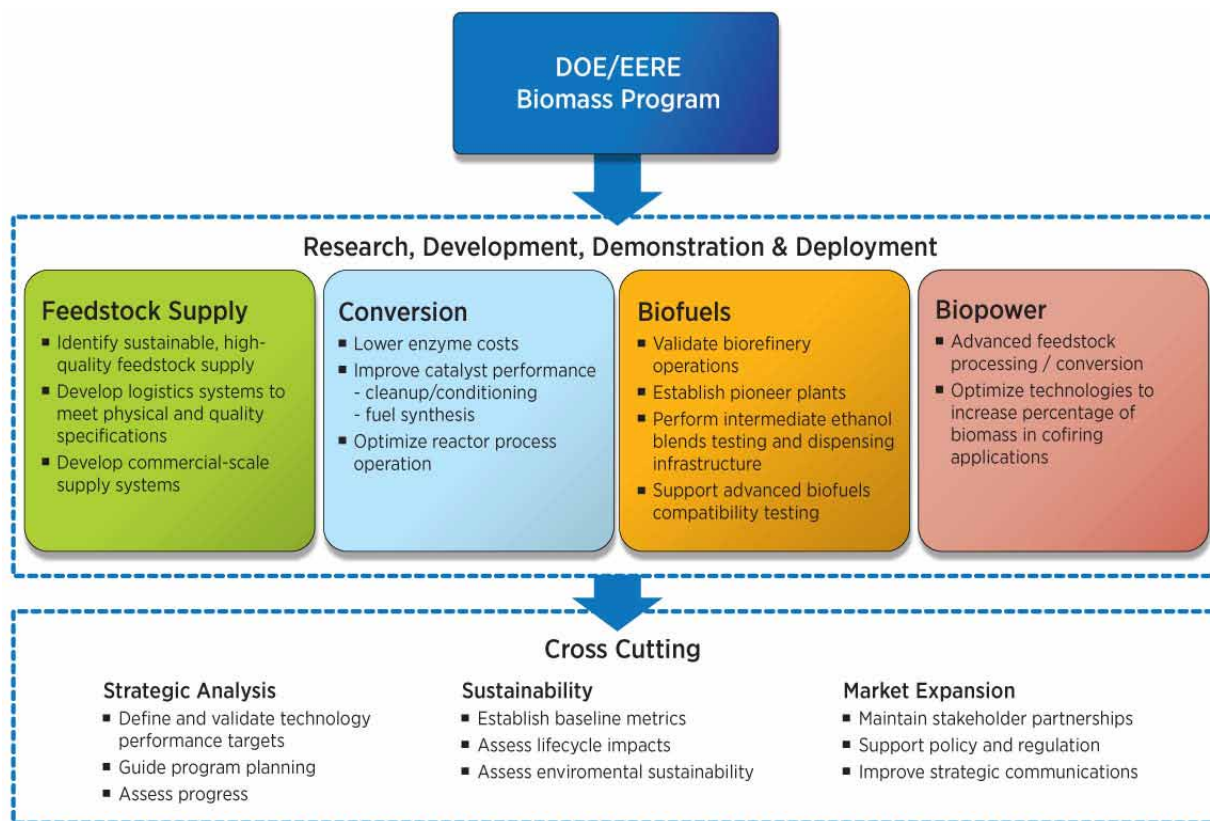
DOE/EERE
Biomass Program

Research, Development, Demonstration & Deployment

Feedstock Supply
▪ Identify sustainable, high-quality feedstock supply
▪ Develop logistics systems to meet physical and quality specifications
▪ Develop commercial-scale supply systems

Conversion
▪ Lower enzyme costs
▪ Improve catalyst performance
- cleanup/conditioning
- fuel synthesis
▪ Optimize reactor process operation

Biofuels
▪ Validate biorefinery operations
▪ Establish pioneer plants
▪ Perform intermediate ethanol blends testing and dispensing infrastructure
▪ Support advanced biofuels compatibility testing

Biopower
▪ Advanced feedstock processing / conversion
▪ Optimize technologies to increase percentage of biomass in cofiring applications

Cross Cutting

Strategic Analysis
▪ Define and validate technology performance targets
▪ Guide program planning
▪ Assess progress

Sustainability
▪ Establish baseline metrics
▪ Assess lifecycle impacts
▪ Assess enviromental sustainability

Market Expansion
▪ Maintain stakeholder partnerships
▪ Support policy and regulation
▪ Improve strategic communications